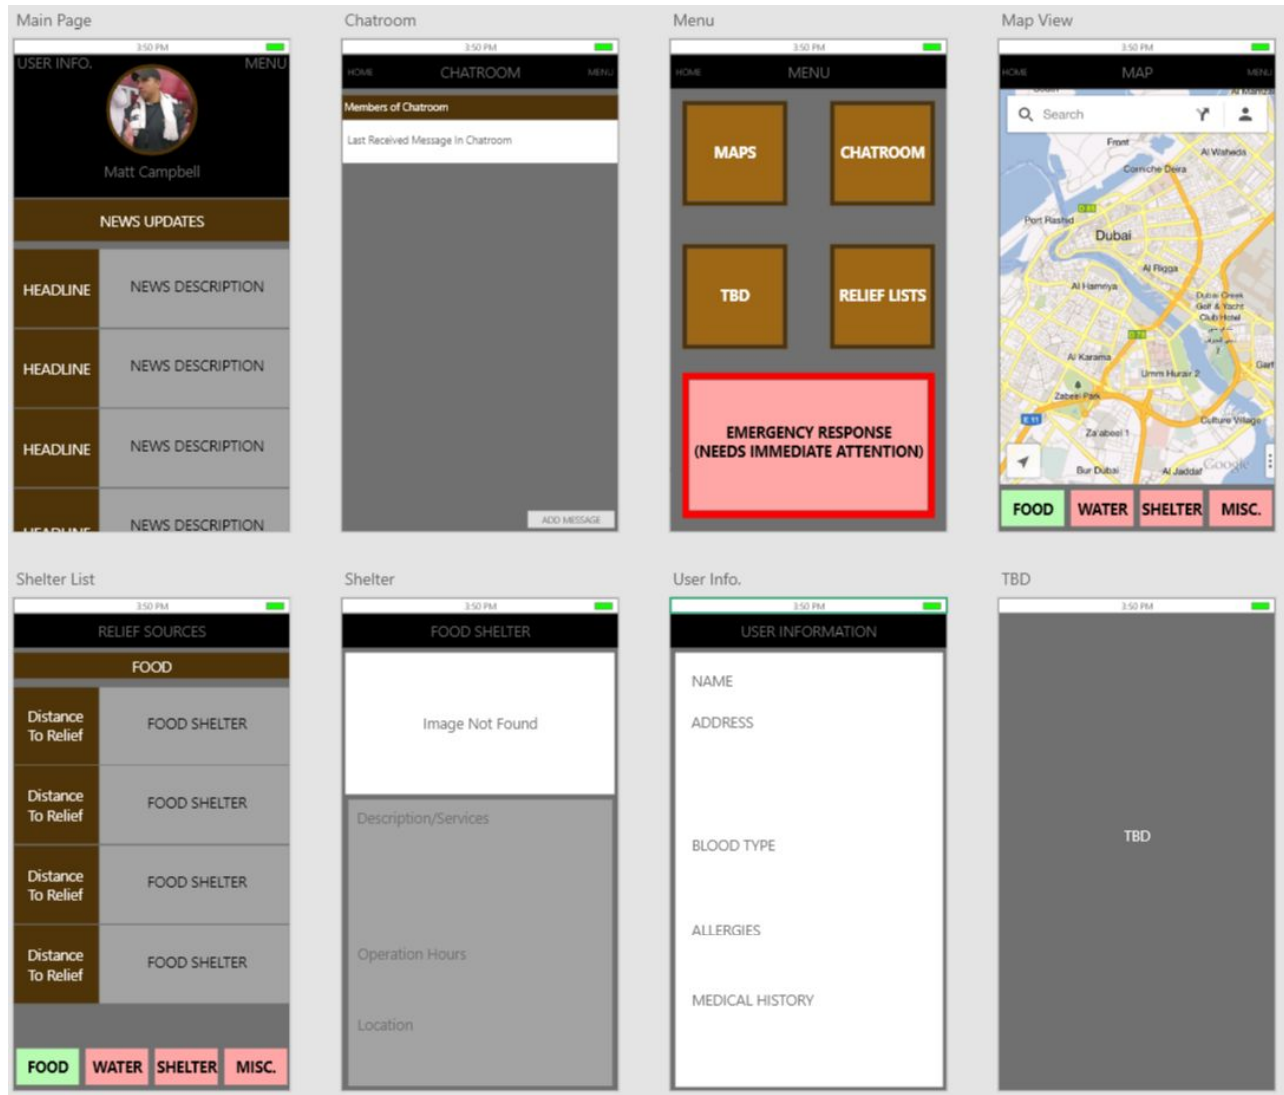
Main Page

3:50 PM

USER INFO.

MENU

Matt Campbell

NEWS UPDATES

| HEADLINE | NEWS DESCRIPTION |
|---|---|
| HEADLINE | NEWS DESCRIPTION |
| HEADLINE | NEWS DESCRIPTION |
| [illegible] | NEWS DESCRIPTION |

Chatroom

3:50 PM

HOME

CHATROOM

MENU

Members of Chatroom

Last Received Message In Chatroom

ADD MESSAGE

Menu

3:50 PM

HOME

MENU

MAPS

CHATROOM

TBD

RELIEF LISTS

EMERGENCY RESPONSE (NEEDS IMMEDIATE ATTENTION)

Map View

3:50 PM

HOME

MAP

MENU

Search

Front

Al Waheda

Corniche Deira

Port Rashid

Dubai

Al Rigga

Al Hamriya

Dubai Creek Golf & Yacht Club Hotel

Al Karama

Umm Hurair 2

Zabeel Park

Za'abeel 1

Culture Village

Bur Dubai

Al Jaddaf

Google

FOOD

WATER

SHELTER

MISC.

Shelter List

3:50 PM

RELIEF SOURCES

FOOD

| Distance To Relief | FOOD SHELTER |
|---|---|
| Distance To Relief | FOOD SHELTER |
| Distance To Relief | FOOD SHELTER |
| Distance To Relief | FOOD SHELTER |

FOOD

WATER

SHELTER

MISC.

Shelter

3:50 PM

FOOD SHELTER

Image Not Found

Description/Services

Operation Hours

Location

User Info.

3:50 PM

USER INFORMATION

NAME

ADDRESS

BLOOD TYPE

ALLERGIES

MEDICAL HISTORY

TBD

3:50 PM

TBD